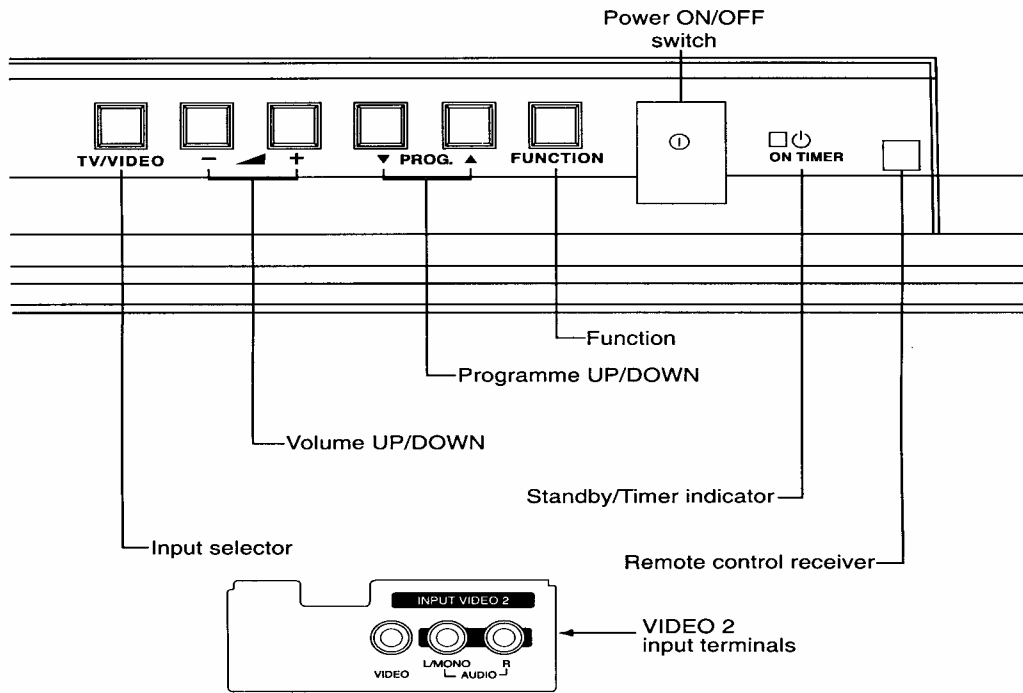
Power ON/OFF switch

TV/VIDEO

− ◢ +

▼ PROG. ▲

FUNCTION

ON TIMER

Function

Programme UP/DOWN

Volume UP/DOWN

Standby/Timer indicator

Input selector

Remote control receiver

INPUT VIDEO 2

VIDEO

L/MONO

R

AUDIO

VIDEO 2 input terminals